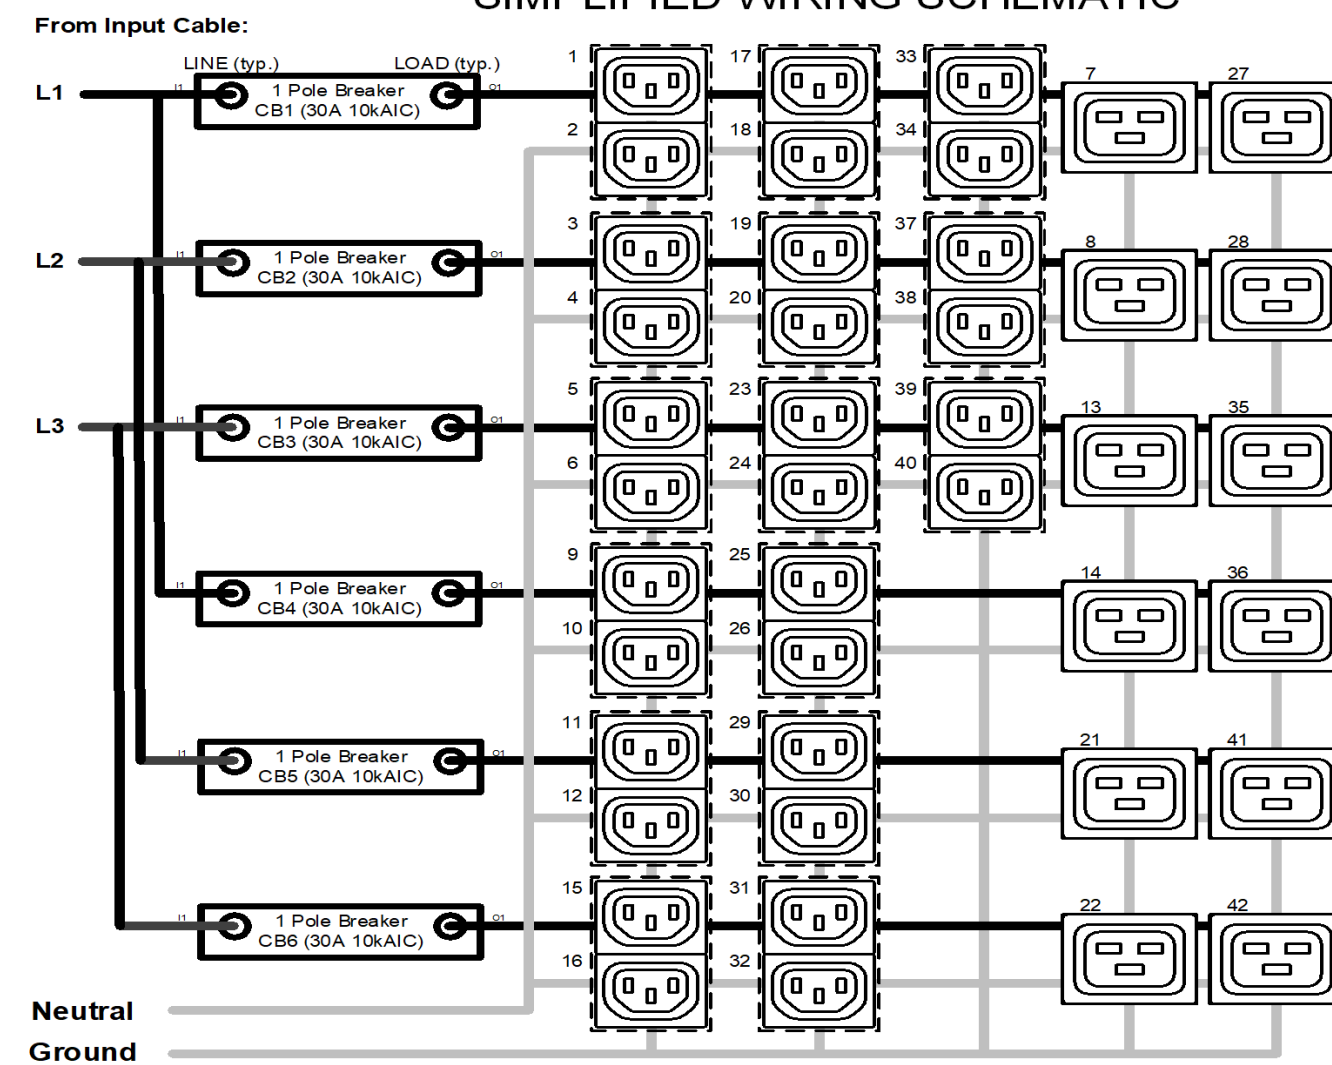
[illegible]

From Input Cable:

LINE (typ.)

LOAD (typ.)

L1

I1

1 Pole Breaker
CB1 (30A 10kAIC)

O1

L2

I1

1 Pole Breaker
CB2 (30A 10kAIC)

O1

L3

I1

1 Pole Breaker
CB3 (30A 10kAIC)

O1

I1

1 Pole Breaker
CB4 (30A 10kAIC)

O1

I1

1 Pole Breaker
CB5 (30A 10kAIC)

O1

I1

1 Pole Breaker
CB6 (30A 10kAIC)

O1

Neutral

Ground

1
2
3
4
5
6
9
10
11
12
15
16
17
18
19
20
23
24
25
26
29
30
31
32
33
34
37
38
39
40
7
27
8
28
13
35
14
36
21
41
22
42